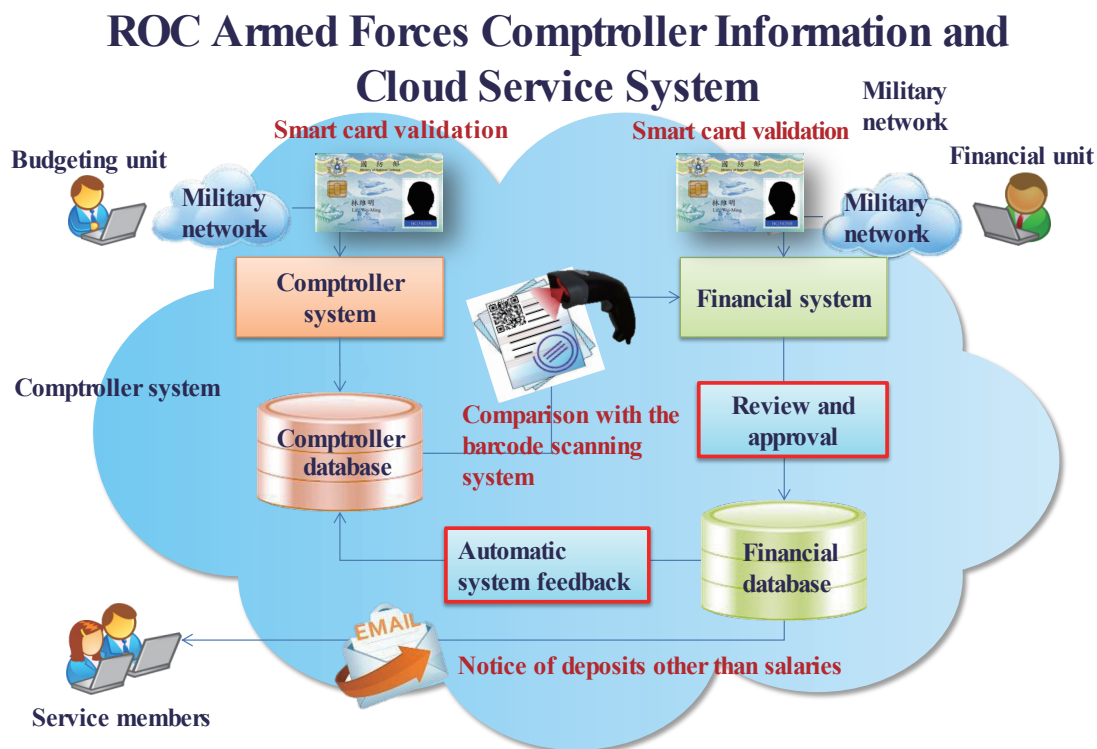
ROC Armed Forces Comptroller Information and Cloud Service System

Smart card validation

Smart card validation

Military network

Budgeting unit

Financial unit

Military network

Military network

國防部

國防部

Comptroller system

Financial system

Comptroller system

Comparison with the barcode scanning system

Review and approval

Comptroller database

Automatic system feedback

Financial database

EMAIL

Notice of deposits other than salaries

Service members